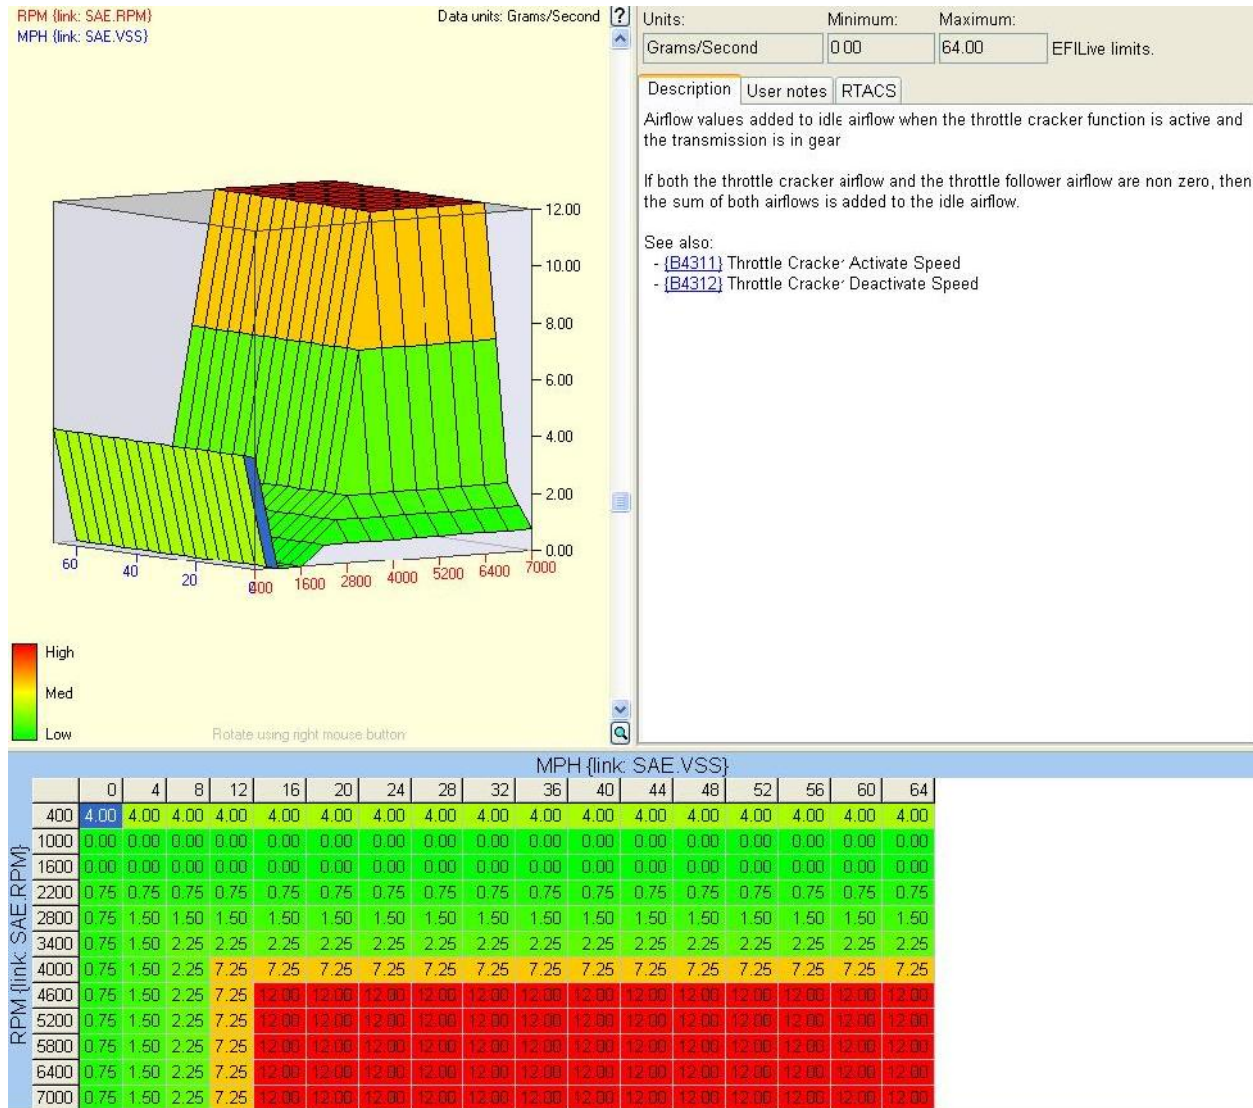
RPM {link: SAE.RPM}
MPH {link: SAE.VSS}

Data units: Grams/Second ?

12.00
10.00
8.00
6.00
4.00
2.00
0.00

60 40 20 0 400 1600 2800 4000 5200 6400 7000

High
Med
Low

Rotate using right mouse button

Units: Minimum: Maximum:
Grams/Second 0.00 64.00 EFILive limits.

Description User notes RTACS

Airflow values added to idle airflow when the throttle cracker function is active and the transmission is in gear

If both the throttle cracker airflow and the throttle follower airflow are non zero, then the sum of both airflows is added to the idle airflow.

See also:
- {B4311} Throttle Cracker Activate Speed
- {B4312} Throttle Cracker Deactivate Speed

MPH {link: SAE.VSS}

RPM {link: SAE.RPM}

| | 0 | 4 | 8 | 12 | 16 | 20 | 24 | 28 | 32 | 36 | 40 | 44 | 48 | 52 | 56 | 60 | 64 |
|---|---|---|---|---|---|---|---|---|---|---|---|---|---|---|---|---|---|
| 400 | 4.00 | 4.00 | 4.00 | 4.00 | 4.00 | 4.00 | 4.00 | 4.00 | 4.00 | 4.00 | 4.00 | 4.00 | 4.00 | 4.00 | 4.00 | 4.00 | 4.00 |
| 1000 | 0.00 | 0.00 | 0.00 | 0.00 | 0.00 | 0.00 | 0.00 | 0.00 | 0.00 | 0.00 | 0.00 | 0.00 | 0.00 | 0.00 | 0.00 | 0.00 | 0.00 |
| 1600 | 0.00 | 0.00 | 0.00 | 0.00 | 0.00 | 0.00 | 0.00 | 0.00 | 0.00 | 0.00 | 0.00 | 0.00 | 0.00 | 0.00 | 0.00 | 0.00 | 0.00 |
| 2200 | 0.75 | 0.75 | 0.75 | 0.75 | 0.75 | 0.75 | 0.75 | 0.75 | 0.75 | 0.75 | 0.75 | 0.75 | 0.75 | 0.75 | 0.75 | 0.75 | 0.75 |
| 2800 | 0.75 | 1.50 | 1.50 | 1.50 | 1.50 | 1.50 | 1.50 | 1.50 | 1.50 | 1.50 | 1.50 | 1.50 | 1.50 | 1.50 | 1.50 | 1.50 | 1.50 |
| 3400 | 0.75 | 1.50 | 2.25 | 2.25 | 2.25 | 2.25 | 2.25 | 2.25 | 2.25 | 2.25 | 2.25 | 2.25 | 2.25 | 2.25 | 2.25 | 2.25 | 2.25 |
| 4000 | 0.75 | 1.50 | 2.25 | 7.25 | 7.25 | 7.25 | 7.25 | 7.25 | 7.25 | 7.25 | 7.25 | 7.25 | 7.25 | 7.25 | 7.25 | 7.25 | 7.25 |
| 4600 | 0.75 | 1.50 | 2.25 | 7.25 | 12.00 | 12.00 | 12.00 | 12.00 | 12.00 | 12.00 | 12.00 | 12.00 | 12.00 | 12.00 | 12.00 | 12.00 | 12.00 |
| 5200 | 0.75 | 1.50 | 2.25 | 7.25 | 12.00 | 12.00 | 12.00 | 12.00 | 12.00 | 12.00 | 12.00 | 12.00 | 12.00 | 12.00 | 12.00 | 12.00 | 12.00 |
| 5800 | 0.75 | 1.50 | 2.25 | 7.25 | 12.00 | 12.00 | 12.00 | 12.00 | 12.00 | 12.00 | 12.00 | 12.00 | 12.00 | 12.00 | 12.00 | 12.00 | 12.00 |
| 6400 | 0.75 | 1.50 | 2.25 | 7.25 | 12.00 | 12.00 | 12.00 | 12.00 | 12.00 | 12.00 | 12.00 | 12.00 | 12.00 | 12.00 | 12.00 | 12.00 | 12.00 |
| 7000 | 0.75 | 1.50 | 2.25 | 7.25 | 12.00 | 12.00 | 12.00 | 12.00 | 12.00 | 12.00 | 12.00 | 12.00 | 12.00 | 12.00 | 12.00 | 12.00 | 12.00 |